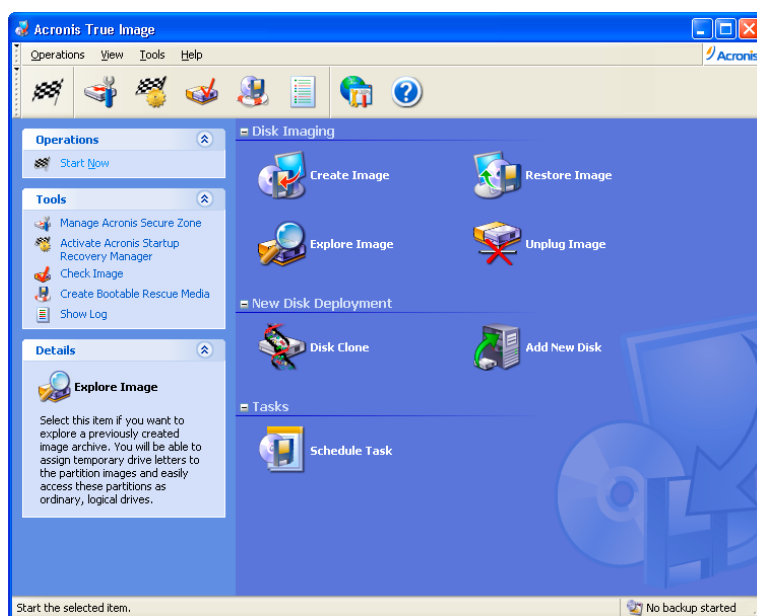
Acronis True Image

Operations View Tools Help

Acronis

Operations

Start Now

Tools

Manage Acronis Secure Zone

Activate Acronis Startup Recovery Manager

Check Image

Create Bootable Rescue Media

Show Log

Details

Explore Image

Select this item if you want to explore a previously created image archive. You will be able to assign temporary drive letters to the partition images and easily access these partitions as ordinary, logical drives.

Disk Imaging

Create Image

Restore Image

Explore Image

Unplug Image

New Disk Deployment

Disk Clone

Add New Disk

Tasks

Schedule Task

Start the selected item.

No backup started